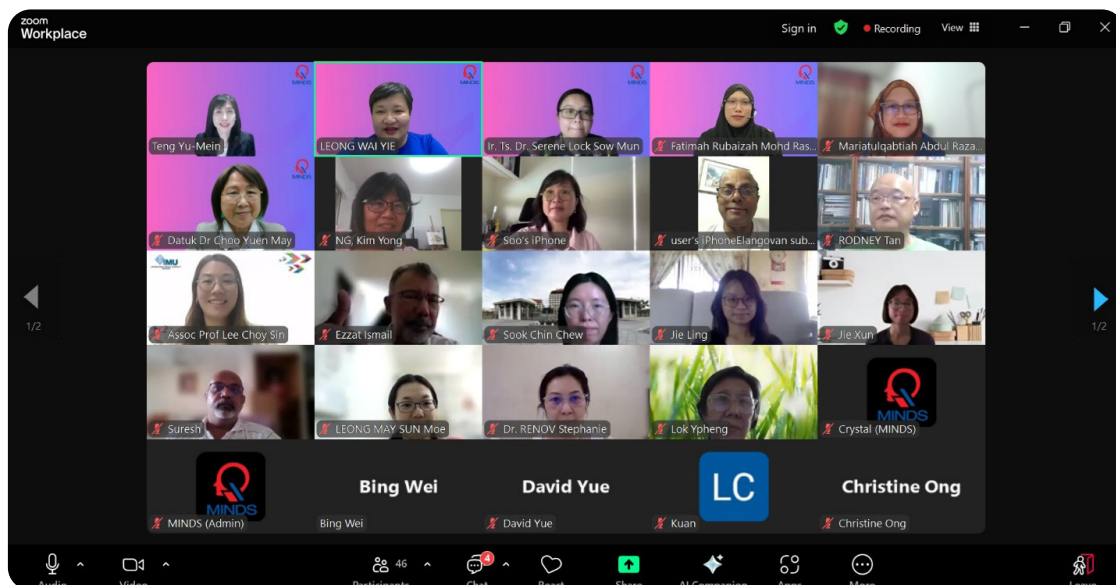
zoom Workplace

Sign in Recording View

1/2

1/2

Teng Yu-Mein

LEONG WAI YIE

Ir. Ts. Dr. Serene Lock Sow Mun

Fatimah Rubaizah Mohd Ras...

Mariatulqabtiah Abdul Raza...

Datuk Dr Choo Yuen May

NG, Kim Yong

Soo's iPhone

user's iPhoneElangovan sub...

RODNEY Tan

IMU

Assoc Prof Lee Choy Sin

Ezzat Ismail

Sook Chin Chew

Jie Ling

Jie Xun

Suresh

LEONG MAY SUN Moe

Dr. RENOV Stephanie

Lok Ypheng

MINDS

Crystal (MINDS)

MINDS

MINDS (Admin)

Bing Wei

Bing Wei

David Yue

David Yue

LC

Kuan

Christine Ong

Christine Ong

Audio

Video

46

Participants

4

Chat

React

Share

AI Companion

Apps

More

Leave